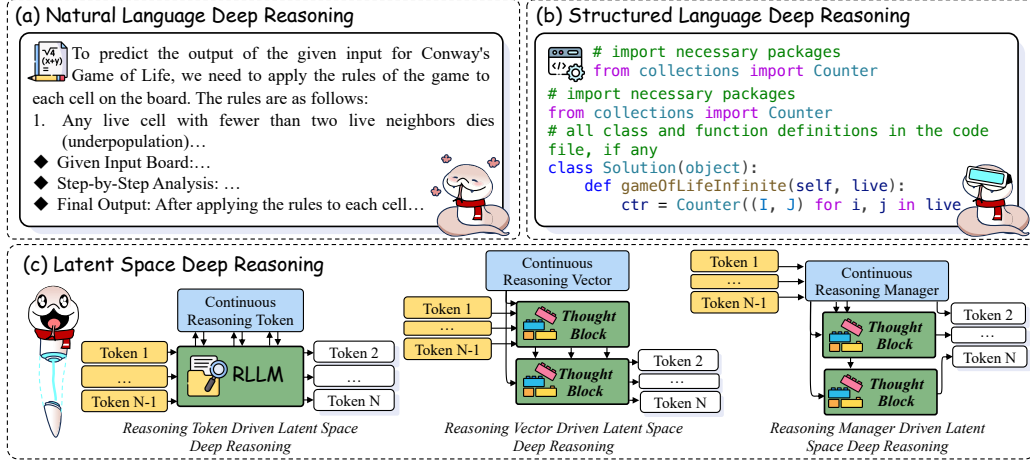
(a) Natural Language Deep Reasoning

To predict the output of the given input for Conway's Game of Life, we need to apply the rules of the game to each cell on the board. The rules are as follows:

1. Any live cell with fewer than two live neighbors dies (underpopulation)…

◆ Given Input Board:…

◆ Step-by-Step Analysis: …

◆ Final Output: After applying the rules to each cell…

(b) Structured Language Deep Reasoning

# import necessary packages
from collections import Counter
# import necessary packages
from collections import Counter
# all class and function definitions in the code file, if any
class Solution(object):
    def gameOfLifeInfinite(self, live):
        ctr = Counter((I, J) for i, j in live

(c) Latent Space Deep Reasoning

Continuous Reasoning Token

Token 1
…
Token N-1

RLLM

Token 2
…
Token N

Reasoning Token Driven Latent Space Deep Reasoning

Continuous Reasoning Vector

Token 1
…
Token N-1

Thought Block

Thought Block

Token 2
…
Token N

Reasoning Vector Driven Latent Space Deep Reasoning

Token 1
…
Token N-1

Continuous Reasoning Manager

Thought Block

Thought Block

Token 2
…
Token N

Reasoning Manager Driven Latent Space Deep Reasoning